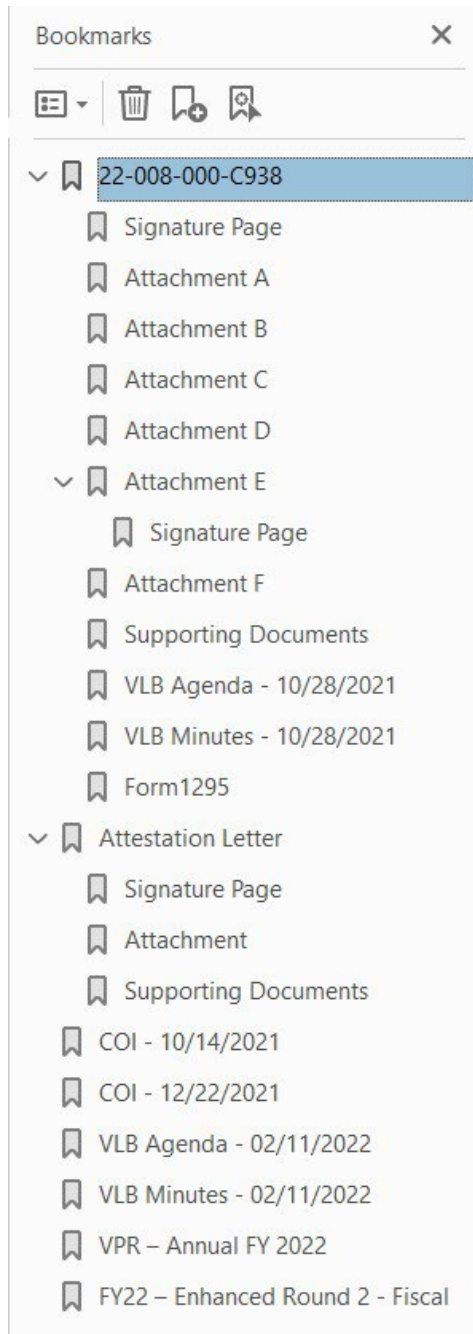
Bookmarks ×

22-008-000-C938
Signature Page
Attachment A
Attachment B
Attachment C
Attachment D
Attachment E
Signature Page
Attachment F
Supporting Documents
VLB Agenda - 10/28/2021
VLB Minutes - 10/28/2021
Form1295
Attestation Letter
Signature Page
Attachment
Supporting Documents
COI - 10/14/2021
COI - 12/22/2021
VLB Agenda - 02/11/2022
VLB Minutes - 02/11/2022
VPR – Annual FY 2022
FY22 – Enhanced Round 2 - Fiscal